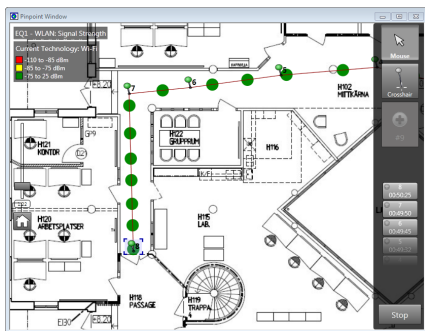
Pinpoint Window

EQ1 - WLAN: Signal Strength
Current Technology: Wi-Fi
-110 to -85 dBm
-85 to -75 dBm
-75 to 25 dBm

7
6
5

H102
MIITKÄRNA

H121
KONTOR

H122
GRUPPRUM

H116

H120
ARBETSPLATSER

H115
LAB.

H118
PASSAGE

H119
TRAPPA

Mouse
Crosshair

00:50:25
00:49:50
00:49:45

Stop